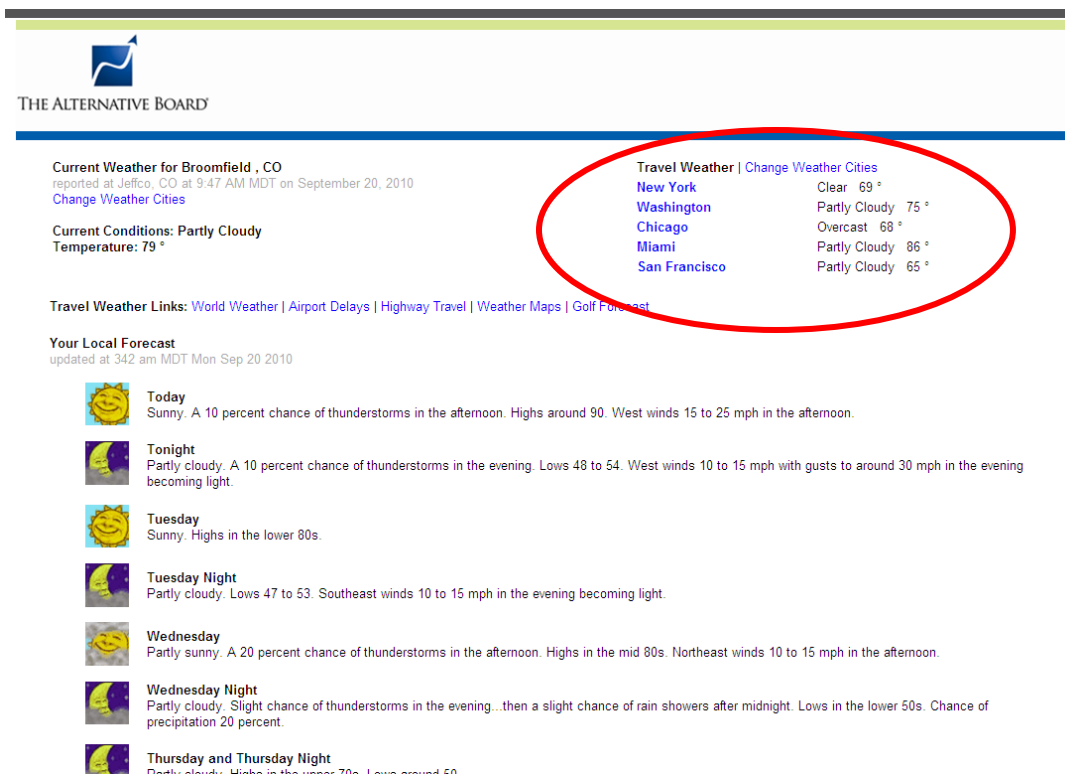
THE ALTERNATIVE BOARD

Current Weather for Broomfield , CO
reported at Jeffco, CO at 9:47 AM MDT on September 20, 2010
Change Weather Cities

Current Conditions: Partly Cloudy
Temperature: 79 °

Travel Weather | Change Weather Cities

| | |
|---|---|
| New York | Clear 69 ° |
| Washington | Partly Cloudy 75 ° |
| Chicago | Overcast 68 ° |
| Miami | Partly Cloudy 86 ° |
| San Francisco | Partly Cloudy 65 ° |

Travel Weather Links: World Weather | Airport Delays | Highway Travel | Weather Maps | Golf Forecast

Your Local Forecast
updated at 342 am MDT Mon Sep 20 2010

Today
Sunny. A 10 percent chance of thunderstorms in the afternoon. Highs around 90. West winds 15 to 25 mph in the afternoon.

Tonight
Partly cloudy. A 10 percent chance of thunderstorms in the evening. Lows 48 to 54. West winds 10 to 15 mph with gusts to around 30 mph in the evening becoming light.

Tuesday
Sunny. Highs in the lower 80s.

Tuesday Night
Partly cloudy. Lows 47 to 53. Southeast winds 10 to 15 mph in the evening becoming light.

Wednesday
Partly sunny. A 20 percent chance of thunderstorms in the afternoon. Highs in the mid 80s. Northeast winds 10 to 15 mph in the afternoon.

Wednesday Night
Partly cloudy. Slight chance of thunderstorms in the evening...then a slight chance of rain showers after midnight. Lows in the lower 50s. Chance of precipitation 20 percent.

Thursday and Thursday Night
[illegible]